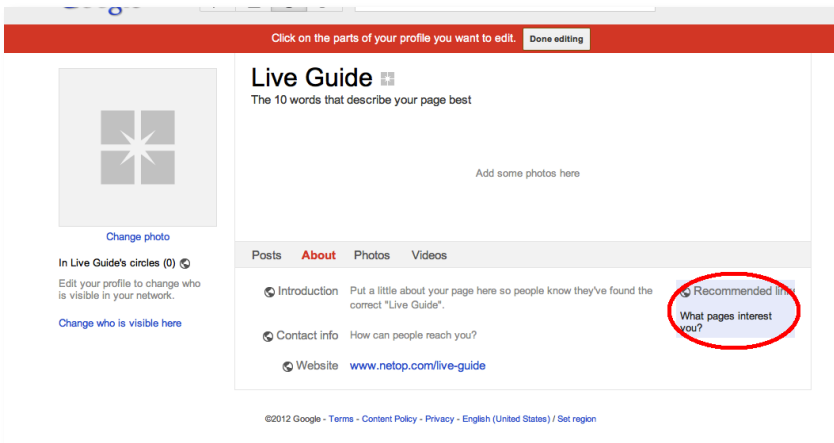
Click on the parts of your profile you want to edit. Done editing

Live Guide
The 10 words that describe your page best

Add some photos here

Change photo

In Live Guide's circles (0)

Edit your profile to change who is visible in your network.

Change who is visible here

Posts About Photos Videos

Introduction Put a little about your page here so people know they've found the correct "Live Guide".

Recommended lin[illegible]

What pages interest you?

Contact info How can people reach you?

Website www.netop.com/live-guide

©2012 Google - Terms - Content Policy - Privacy - English (United States) / Set region